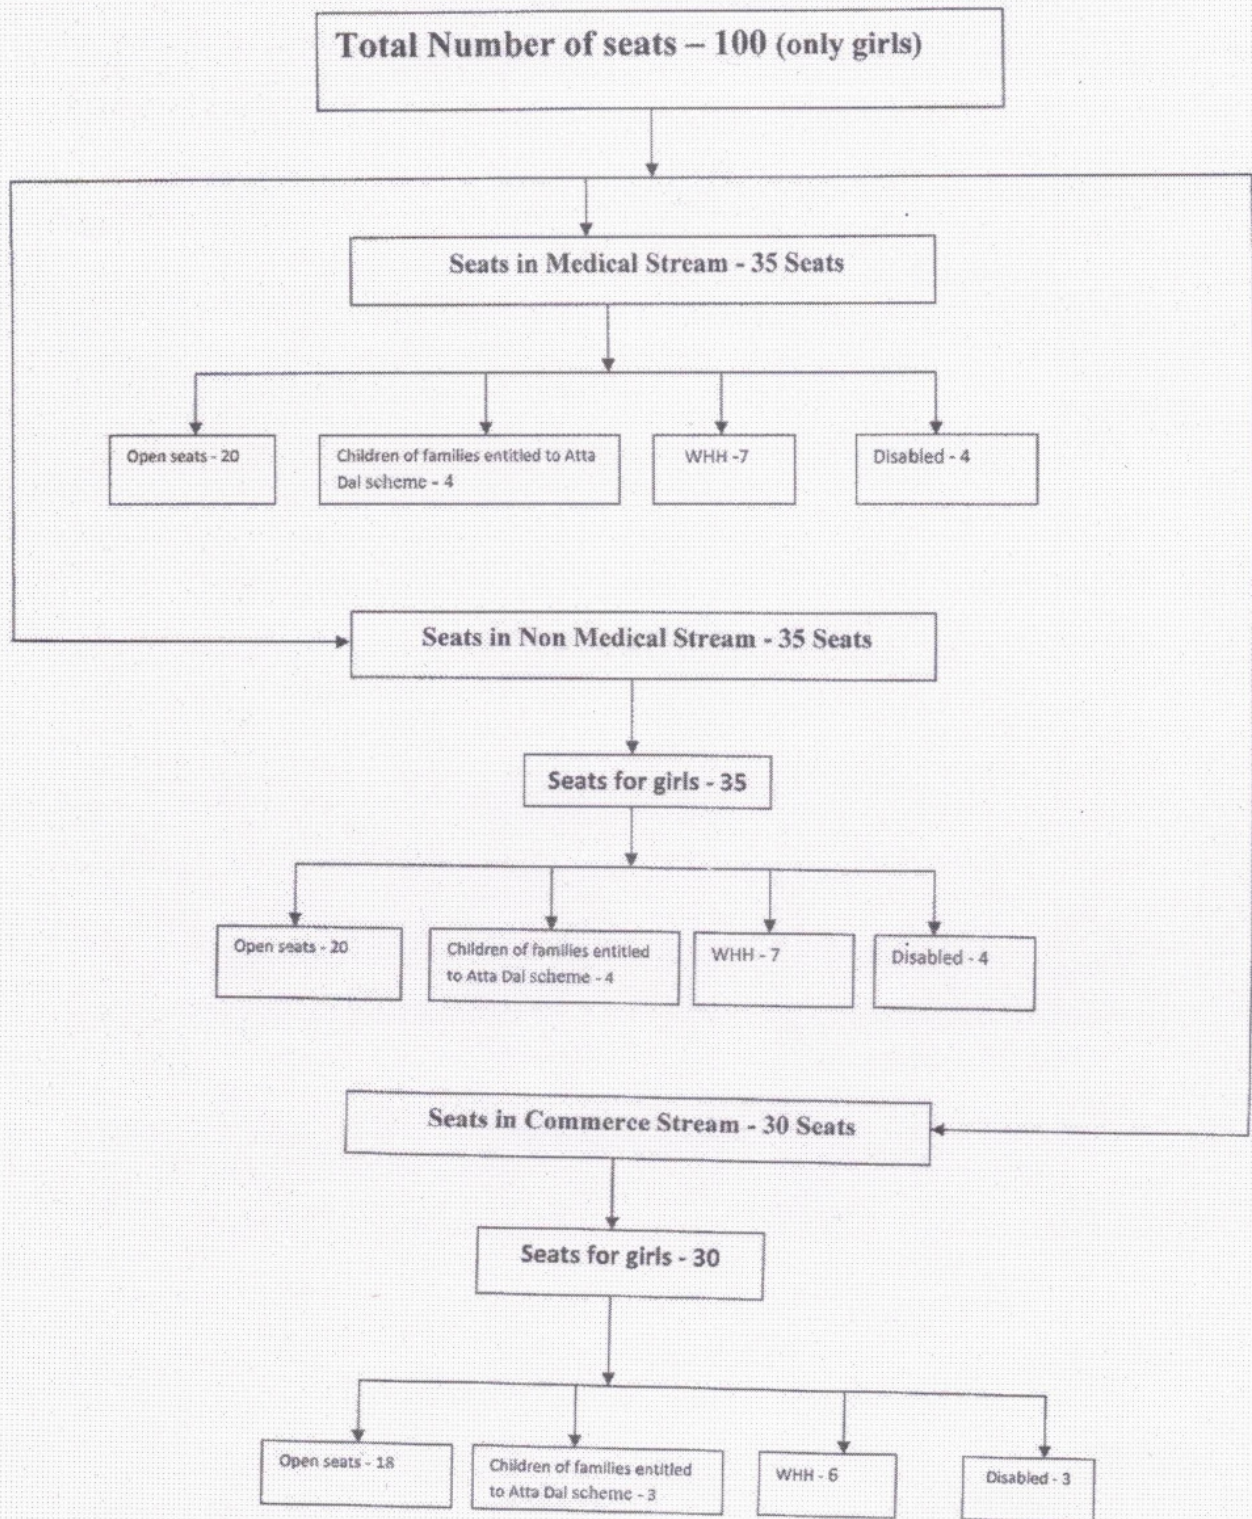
Total Number of seats – 100 (only girls)

Seats in Medical Stream - 35 Seats

Open seats - 20

Children of families entitled to Atta Dal scheme - 4

WHH -7

Disabled - 4

Seats in Non Medical Stream - 35 Seats

Seats for girls - 35

Open seats - 20

Children of families entitled to Atta Dal scheme - 4

WHH - 7

Disabled - 4

Seats in Commerce Stream - 30 Seats

Seats for girls - 30

Open seats - 18

Children of families entitled to Atta Dal scheme - 3

WHH - 6

Disabled - 3